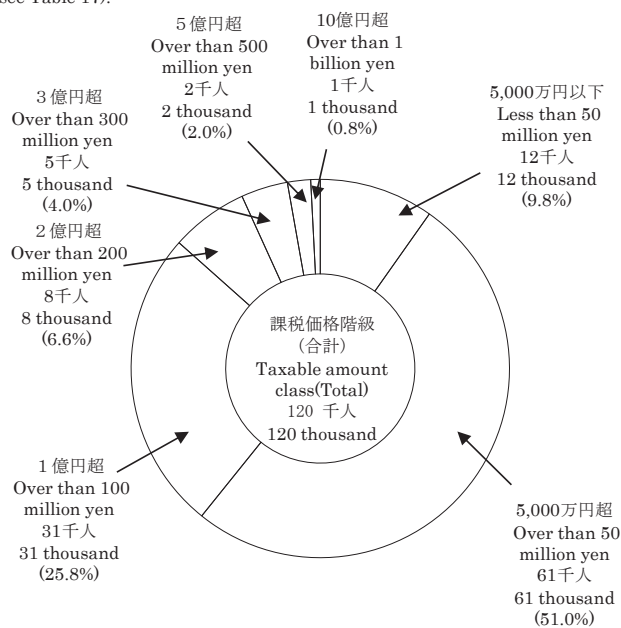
(see Table 14).

5億円超
Over than 500 million yen
2千人
2 thousand
(2.0%)

10億円超
Over than 1 billion yen
1千人
1 thousand
(0.8%)

3億円超
Over than 300 million yen
5千人
5 thousand
(4.0%)

5,000万円以下
Less than 50 million yen
12千人
12 thousand
(9.8%)

2億円超
Over than 200 million yen
8千人
8 thousand
(6.6%)

課税価格階級
(合計)
Taxable amount class(Total)
120 千人
120 thousand

1億円超
Over than 100 million yen
31千人
31 thousand
(25.8%)

5,000万円超
Over than 50 million yen
61千人
61 thousand
(51.0%)